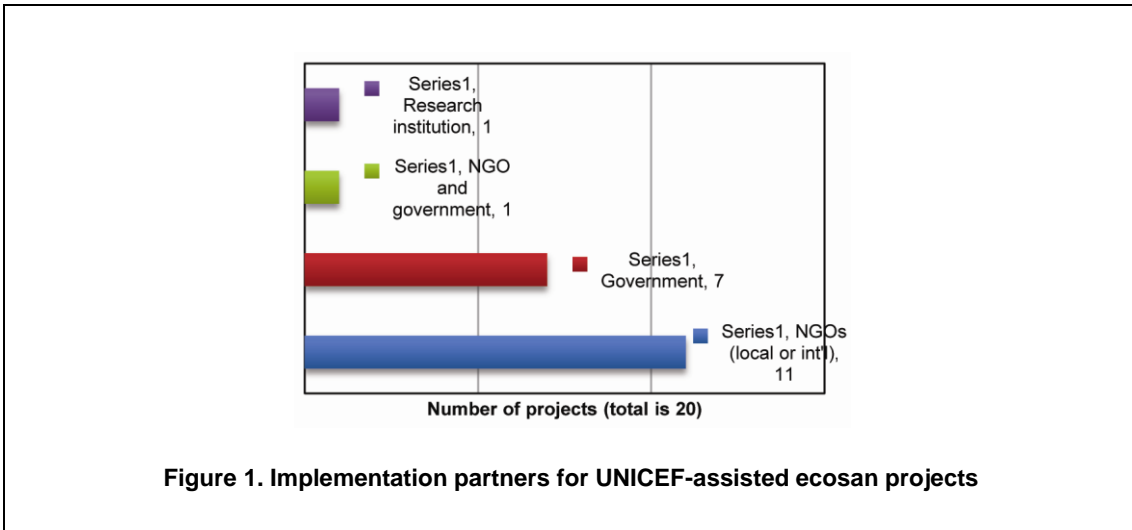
Series1, Research institution, 1

Series1, NGO and government, 1

Series1, Government, 7

Series1, NGOs (local or int'l), 11

Number of projects (total is 20)

Figure 1. Implementation partners for UNICEF-assisted ecosan projects